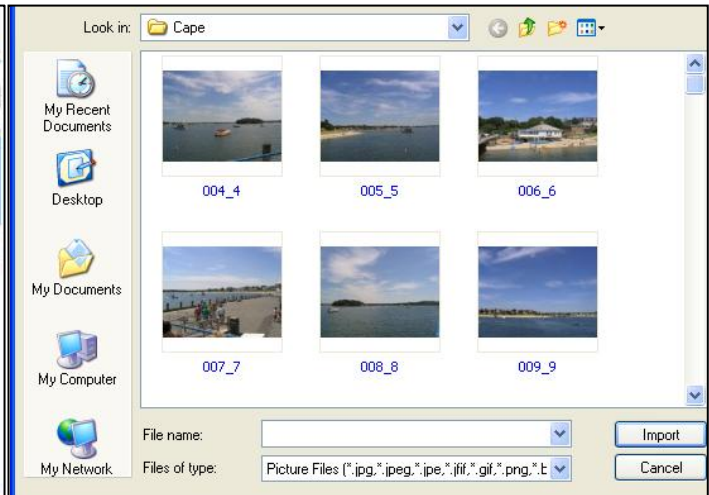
Look in: Cape

My Recent Documents

Desktop

My Documents

My Computer

My Network

004_4

005_5

006_6

007_7

008_8

009_9

File name:

Files of type: Picture Files (*.jpg,*.jpeg,*.jpe,*.jfif,*.gif,*.png,*.b

Import

Cancel